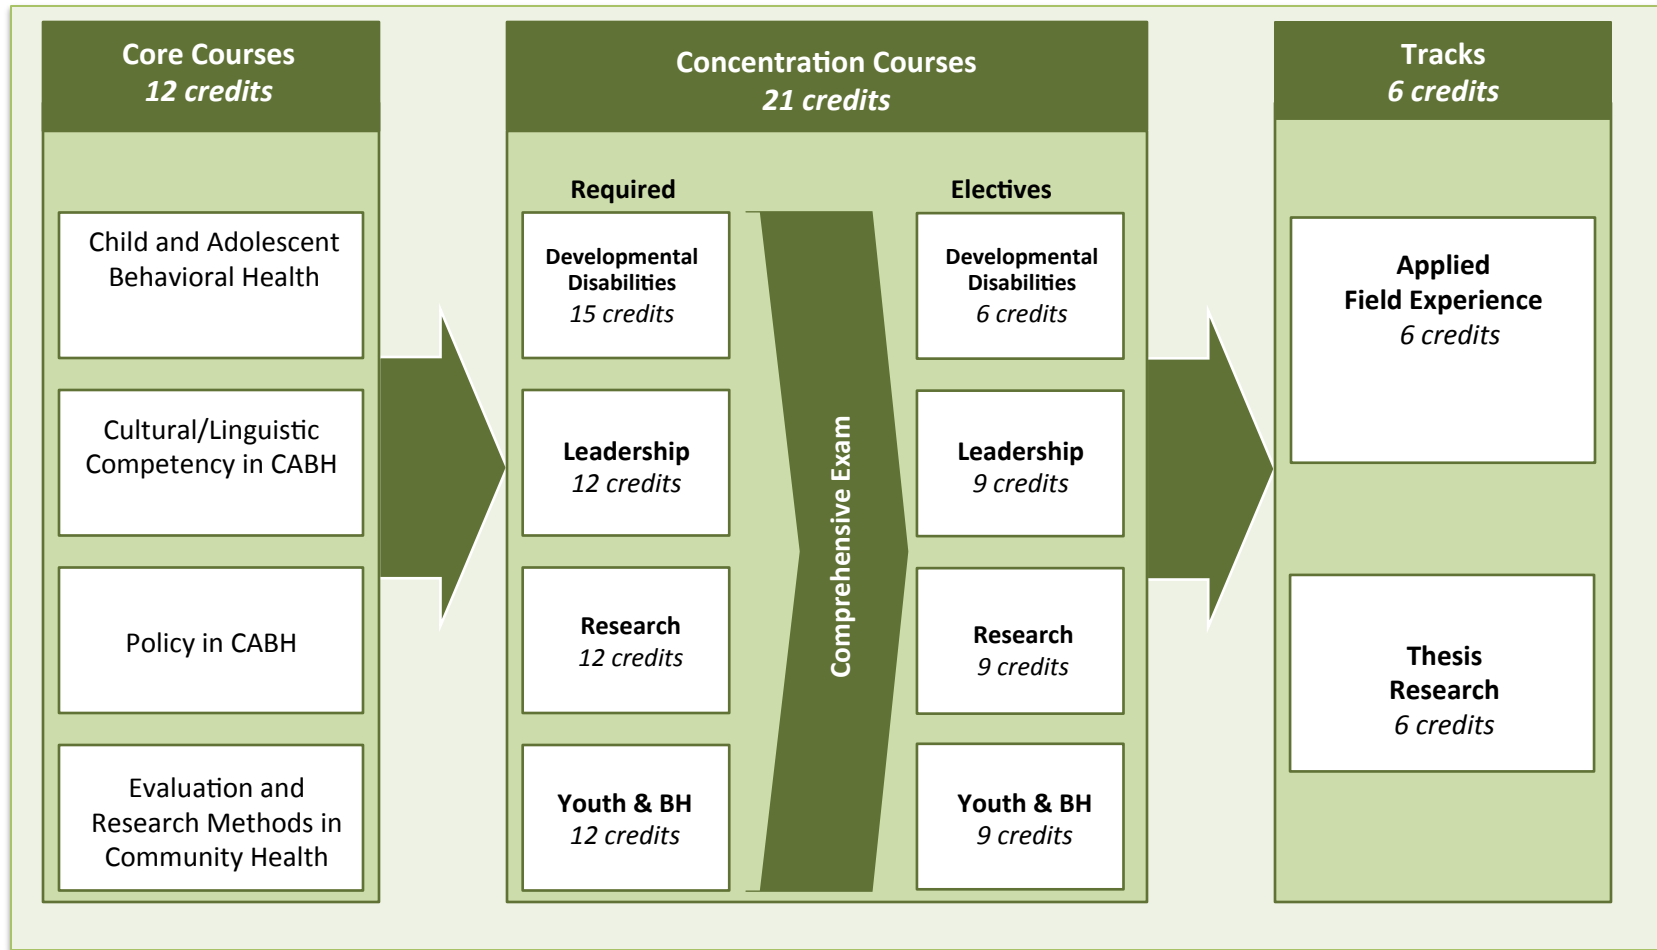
Core Courses
*12 credits*

Child and Adolescent Behavioral Health

Cultural/Linguistic Competency in CABH

Policy in CABH

Evaluation and Research Methods in Community Health

Concentration Courses
*21 credits*

Required

Developmental Disabilities
*15 credits*

Leadership
*12 credits*

Research
*12 credits*

Youth & BH
*12 credits*

Comprehensive Exam

Electives

Developmental Disabilities
*6 credits*

Leadership
*9 credits*

Research
*9 credits*

Youth & BH
*9 credits*

Tracks
*6 credits*

Applied Field Experience
*6 credits*

Thesis Research
*6 credits*